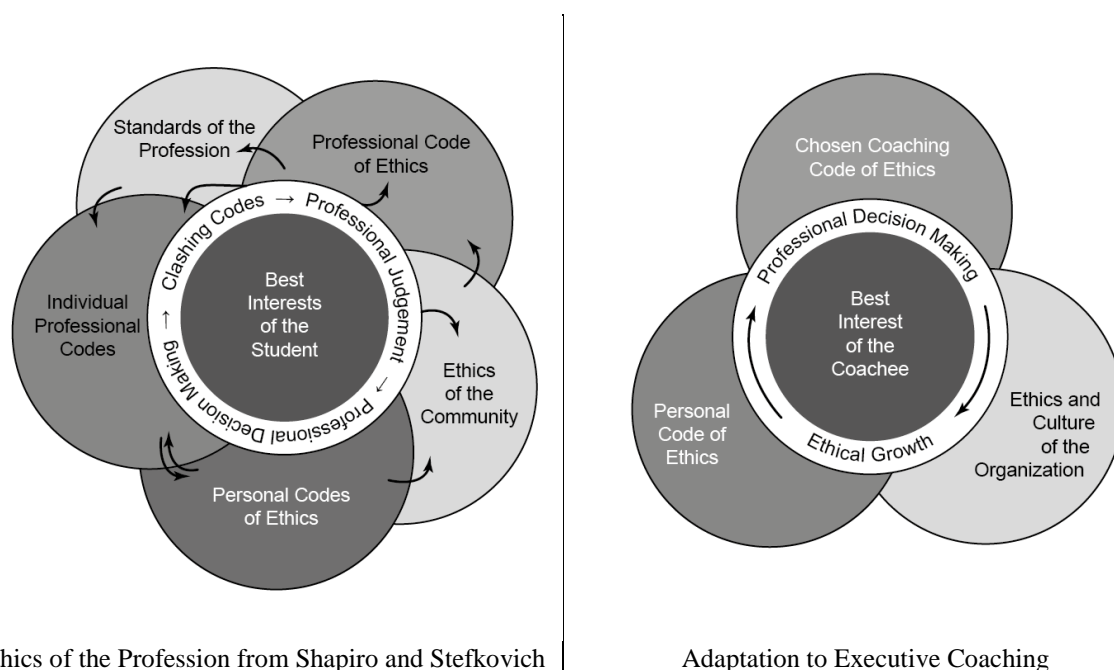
Standards of the Profession

Professional Code of Ethics

Clashing Codes → Professional Judgement → Professional Decision Making →

Individual Professional Codes

Best Interests of the Student

Ethics of the Community

Personal Codes of Ethics

hics of the Profession from Shapiro and Stefkovich

Chosen Coaching Code of Ethics

Professional Decision Making

Best Interest of the Coachee

Personal Code of Ethics

Ethical Growth

Ethics and Culture of the Organization

Adaptation to Executive Coaching